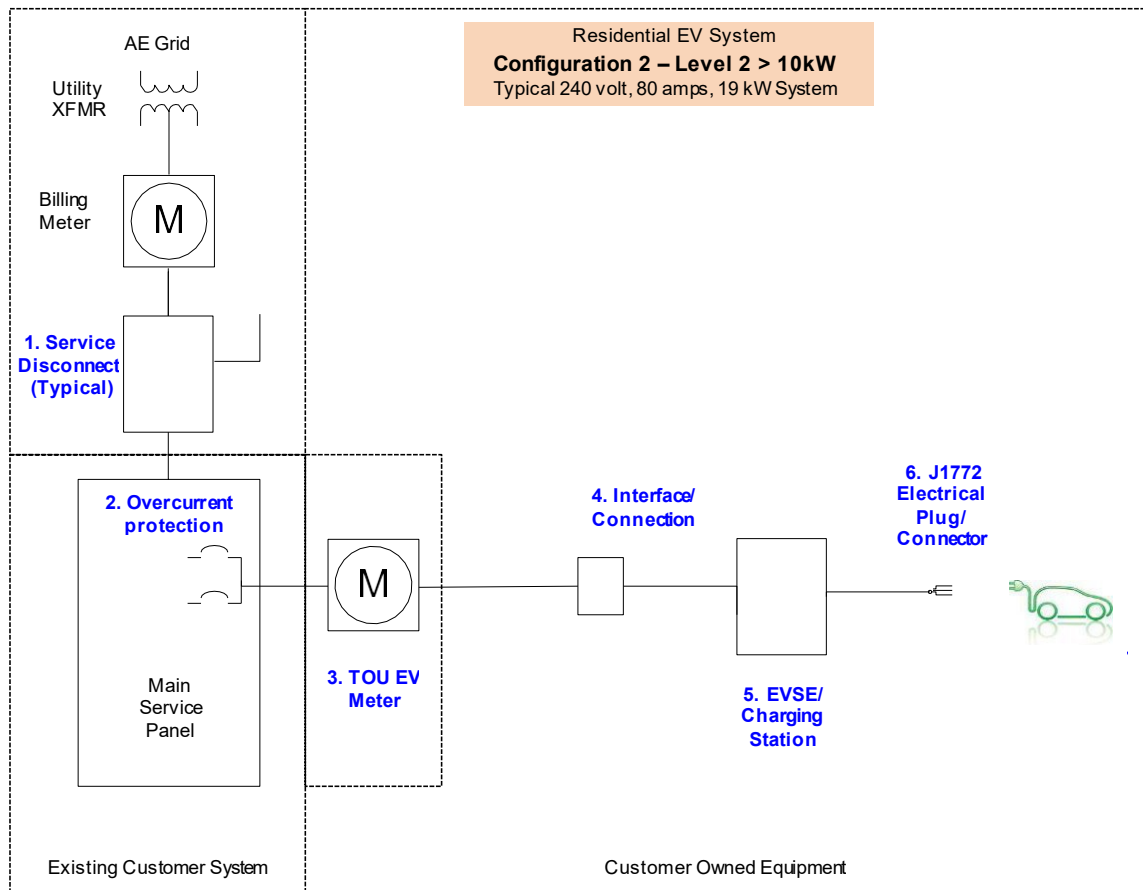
Residential EV System
Configuration 2 – Level 2 > 10kW
Typical 240 volt, 80 amps, 19 kW System

AE Grid

Utility XFMR

Billing Meter

M

1. Service Disconnect (Typical)

2. Overcurrent protection

Main Service Panel

M

3. TOU EV Meter

4. Interface/ Connection

5. EVSE/ Charging Station

6. J1772 Electrical Plug/ Connector

Existing Customer System

Customer Owned Equipment